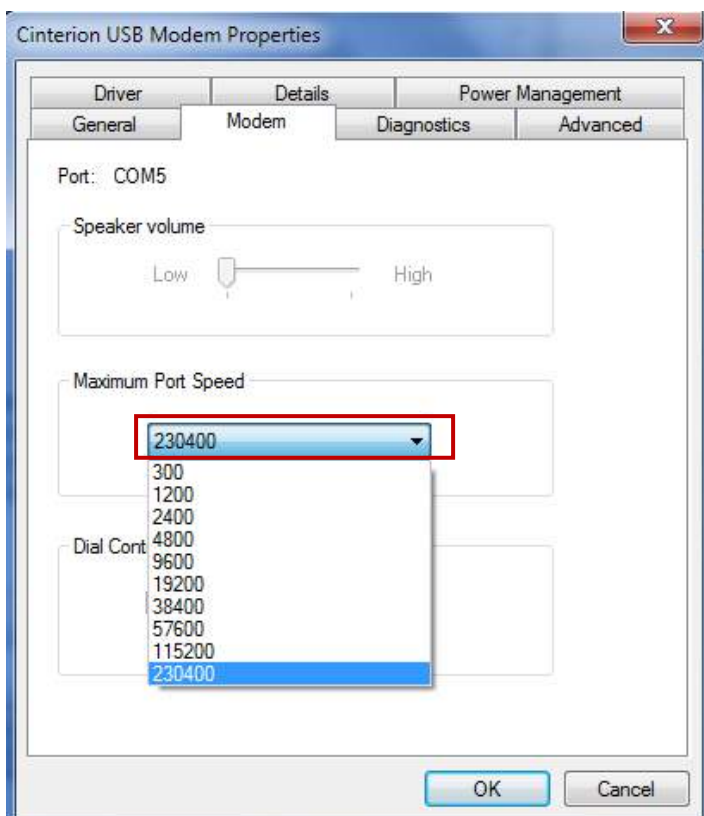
Cinterion USB Modem Properties

x

Driver
Details
Power Management
General
Modem
Diagnostics
Advanced

Port: COM5

Speaker volume

Low
High

Maximum Port Speed

230400

300
1200
2400
4800
9600
19200
38400
57600
115200
230400

Dial Cont

OK
Cancel